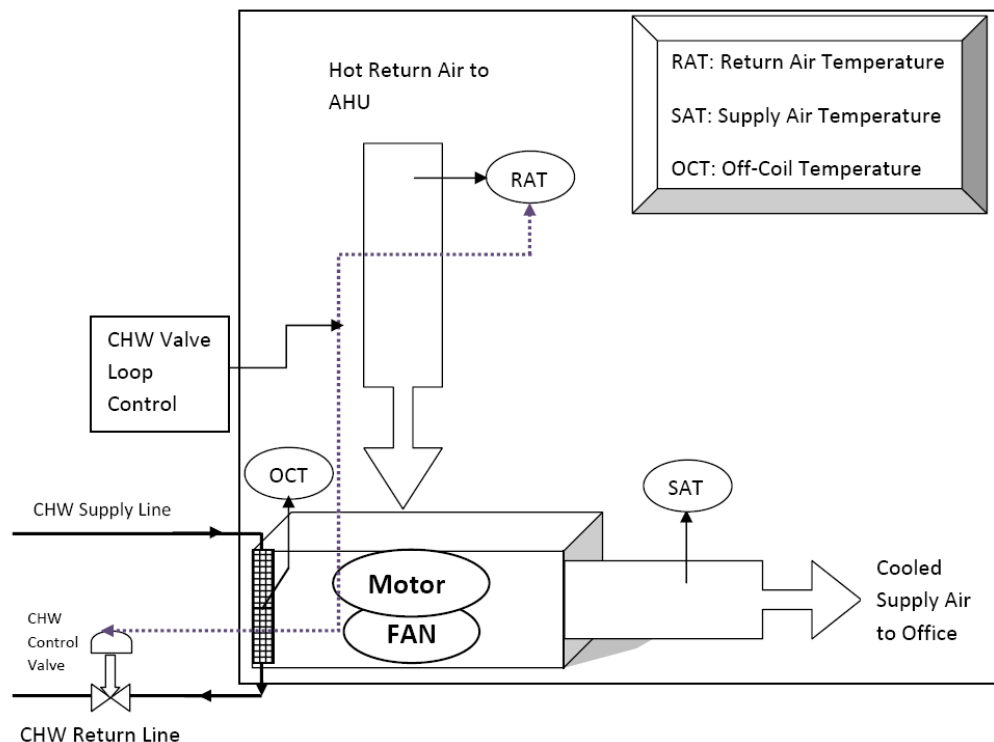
Hot Return Air to AHU

RAT: Return Air Temperature

SAT: Supply Air Temperature

OCT: Off-Coil Temperature

RAT

CHW Valve Loop Control

OCT

SAT

CHW Supply Line

Motor

FAN

Cooled Supply Air to Office

CHW Control Valve

CHW Return Line